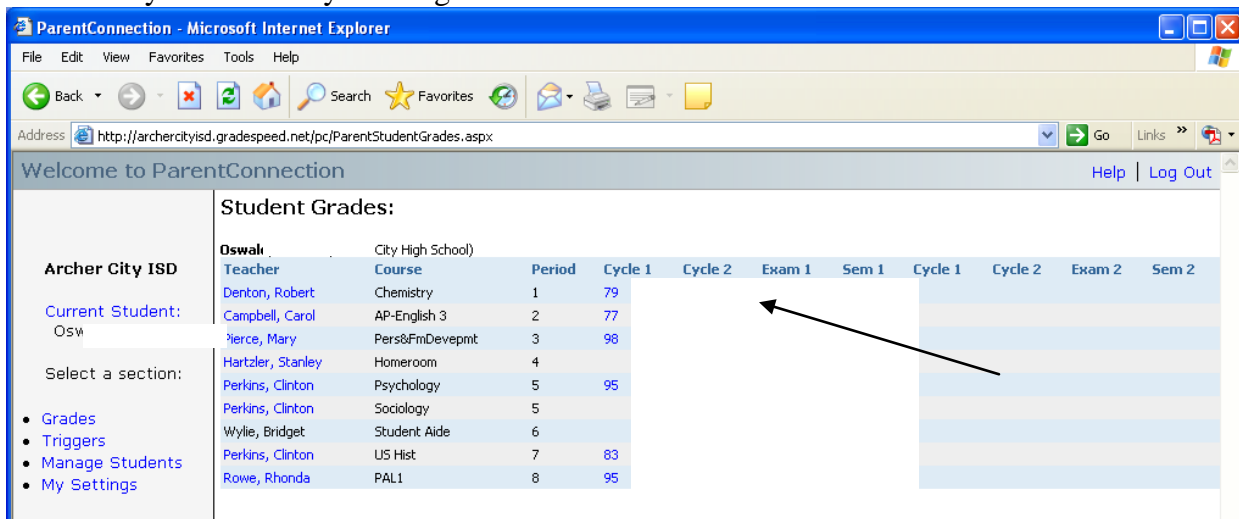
ParentConnection - Microsoft Internet Explorer

File Edit View Favorites Tools Help

Back Search Favorites

Address http://archercityisd.gradespeed.net/pc/ParentStudentGrades.aspx Go Links

Welcome to ParentConnection

Help | Log Out

Archer City ISD

Current Student:
Osw

Select a section:

- Grades
- Triggers
- Manage Students
- My Settings

Student Grades:

Oswal City High School)

| Teacher | Course | Period | Cycle 1 | Cycle 2 | Exam 1 | Sem 1 | Cycle 1 | Cycle 2 | Exam 2 | Sem 2 |
|---|---|---|---|---|---|---|---|---|---|---|
| Denton, Robert | Chemistry | 1 | 79 | | | | | | | |
| Campbell, Carol | AP-English 3 | 2 | 77 | | | | | | | |
| Pierce, Mary | Pers&FmDevepmt | 3 | 98 | | | | | | | |
| Hartzler, Stanley | Homeroom | 4 | | | | | | | | |
| Perkins, Clinton | Psychology | 5 | 95 | | | | | | | |
| Perkins, Clinton | Sociology | 5 | | | | | | | | |
| Wylie, Bridget | Student Aide | 6 | | | | | | | | |
| Perkins, Clinton | US Hist | 7 | 83 | | | | | | | |
| Rowe, Rhonda | PAL1 | 8 | 95 | | | | | | | |